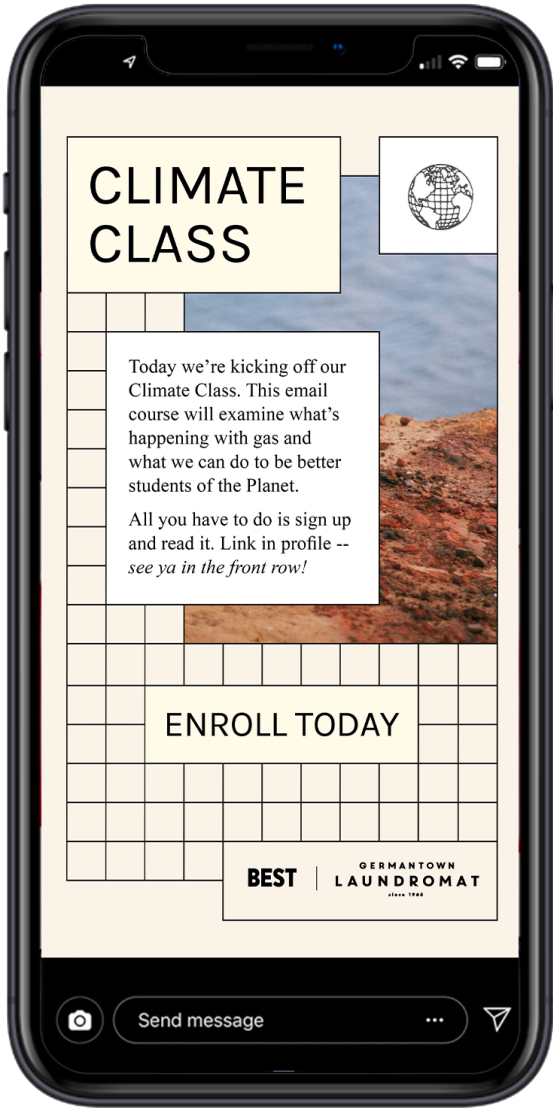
CLIMATE CLASS

Today we're kicking off our Climate Class. This email course will examine what's happening with gas and what we can do to be better students of the Planet.

All you have to do is sign up and read it. Link in profile -- *see ya in the front row!*

ENROLL TODAY

BEST | GERMANTOWN LAUNDROMAT since 1968

Send message